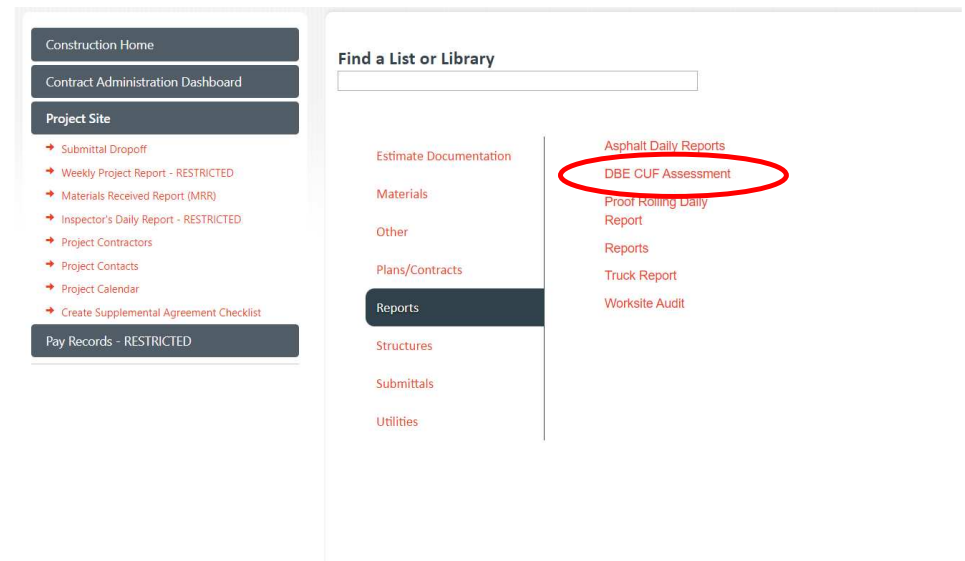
Construction Home

Contract Administration Dashboard

Project Site

Submittal Dropoff

Weekly Project Report - RESTRICTED

Materials Received Report (MRR)

Inspector's Daily Report - RESTRICTED

Project Contractors

Project Contacts

Project Calendar

Create Supplemental Agreement Checklist

Pay Records - RESTRICTED

Find a List or Library

Estimate Documentation

Materials

Other

Plans/Contracts

Reports

Structures

Submittals

Utilities

Asphalt Daily Reports

DBE CUF Assessment

Proof Rolling Daily Report

Reports

Truck Report

Worksite Audit